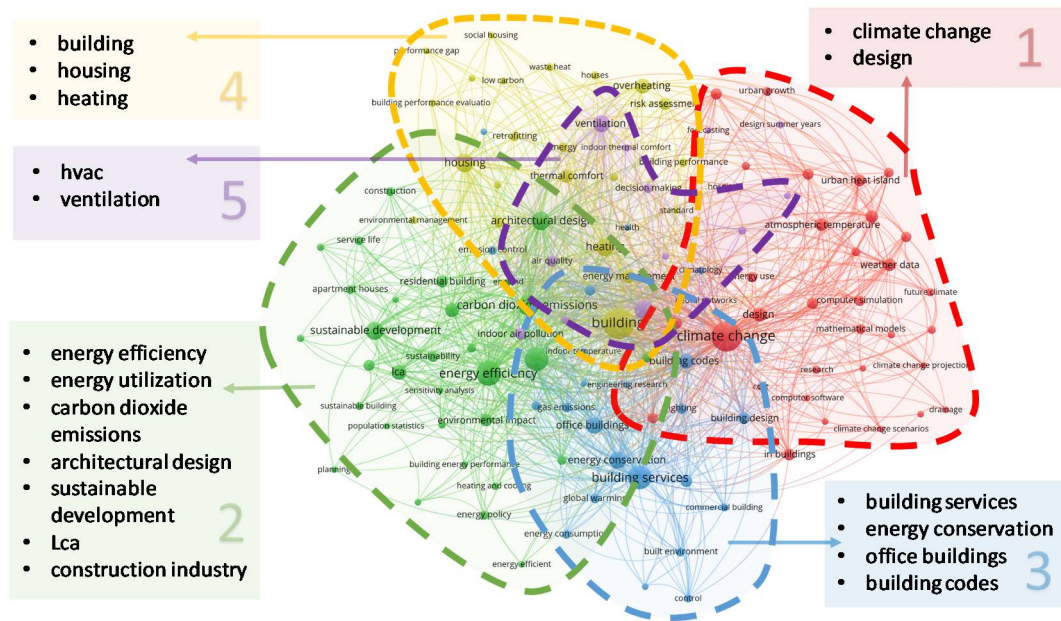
- building
- housing
- heating

4

- climate change
- design

1

- hvac
- ventilation

5

- energy efficiency
- energy utilization
- carbon dioxide emissions
- architectural design
- sustainable development
- Lca
- construction industry

2

- building services
- energy conservation
- office buildings
- building codes

3

social housing
performance gap
waste heat
low carbon
houses
overheating
building performance evaluatio
risk assessment
urban growth
retrofitting
ventilation
forecasting
design summer years
energy
indoor thermal comfort
housing
building performance
thermal comfort
decision making
urban heat island
construction
environmental management
architectural design
standard
atmospheric temperature
service life
emission control
health
heating
air quality
weather data
energy management
climatology
energy use
residential building
apartment houses
carbon dioxide emissions
future climate
neural networks
computer simulation
sustainable development
design
building
climate change
mathematical models
indoor air pollution
indoor temperature
sustainability
building codes
lca
energy efficiency
research
climate change projection
sensitivity analysis
engineering research
sustainable building
computer software
gas emissions
lighting
environmental impact
drainage
population statistics
office buildings
building design
climate change scenarios
in buildings
energy conservation
planning
building energy performance
building services
heating and cooling
global warming
commercial building
energy policy
energy consumption
built environment
energy efficient
control